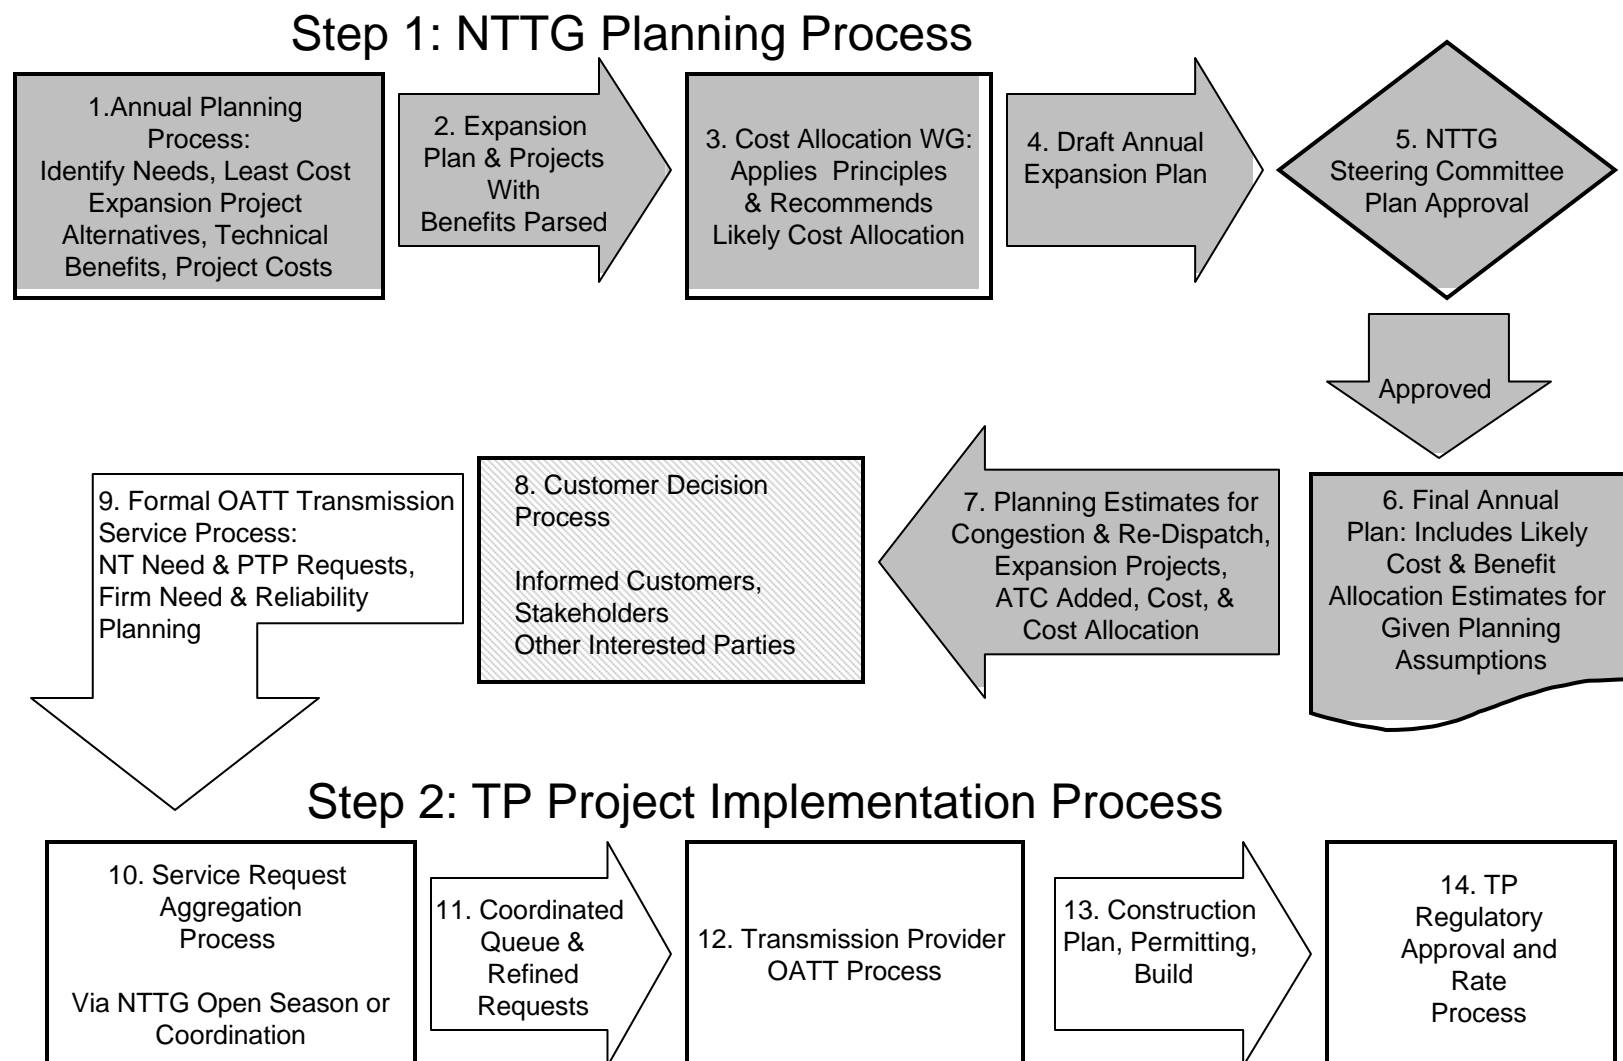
Step 1: NTTG Planning Process

1.Annual Planning Process: Identify Needs, Least Cost Expansion Project Alternatives, Technical Benefits, Project Costs

2. Expansion Plan & Projects With Benefits Parsed

3. Cost Allocation WG: Applies Principles & Recommends Likely Cost Allocation

4. Draft Annual Expansion Plan

5. NTTG Steering Committee Plan Approval

Approved

6. Final Annual Plan: Includes Likely Cost & Benefit Allocation Estimates for Given Planning Assumptions

7. Planning Estimates for Congestion & Re-Dispatch, Expansion Projects, ATC Added, Cost, & Cost Allocation

8. Customer Decision Process

Informed Customers, Stakeholders Other Interested Parties

9. Formal OATT Transmission Service Process: NT Need & PTP Requests, Firm Need & Reliability Planning

Step 2: TP Project Implementation Process

10. Service Request Aggregation Process

Via NTTG Open Season or Coordination

11. Coordinated Queue & Refined Requests

12. Transmission Provider OATT Process

13. Construction Plan, Permitting, Build

14. TP Regulatory Approval and Rate Process